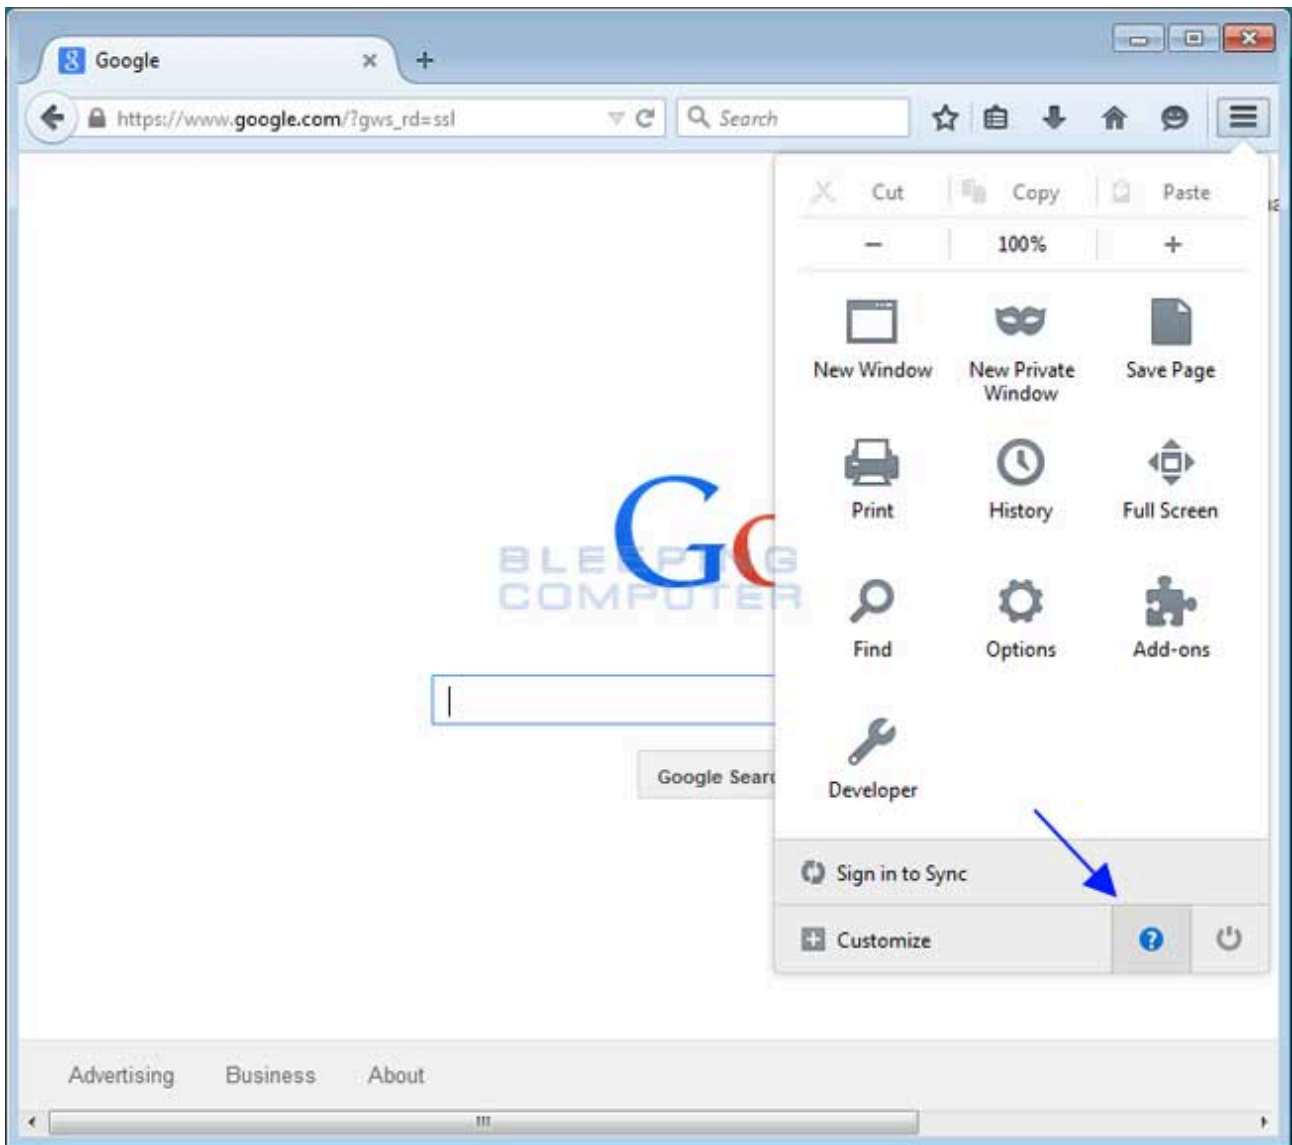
Google

https://www.google.com/?gws_rd=ssl

Search

Cut Copy Paste

− 100% +

New Window

New Private Window

Save Page

Print

History

Full Screen

Find

Options

Add-ons

Developer

Sign in to Sync

Customize

BLEEPING COMPUTER

Google Searc

Advertising Business About